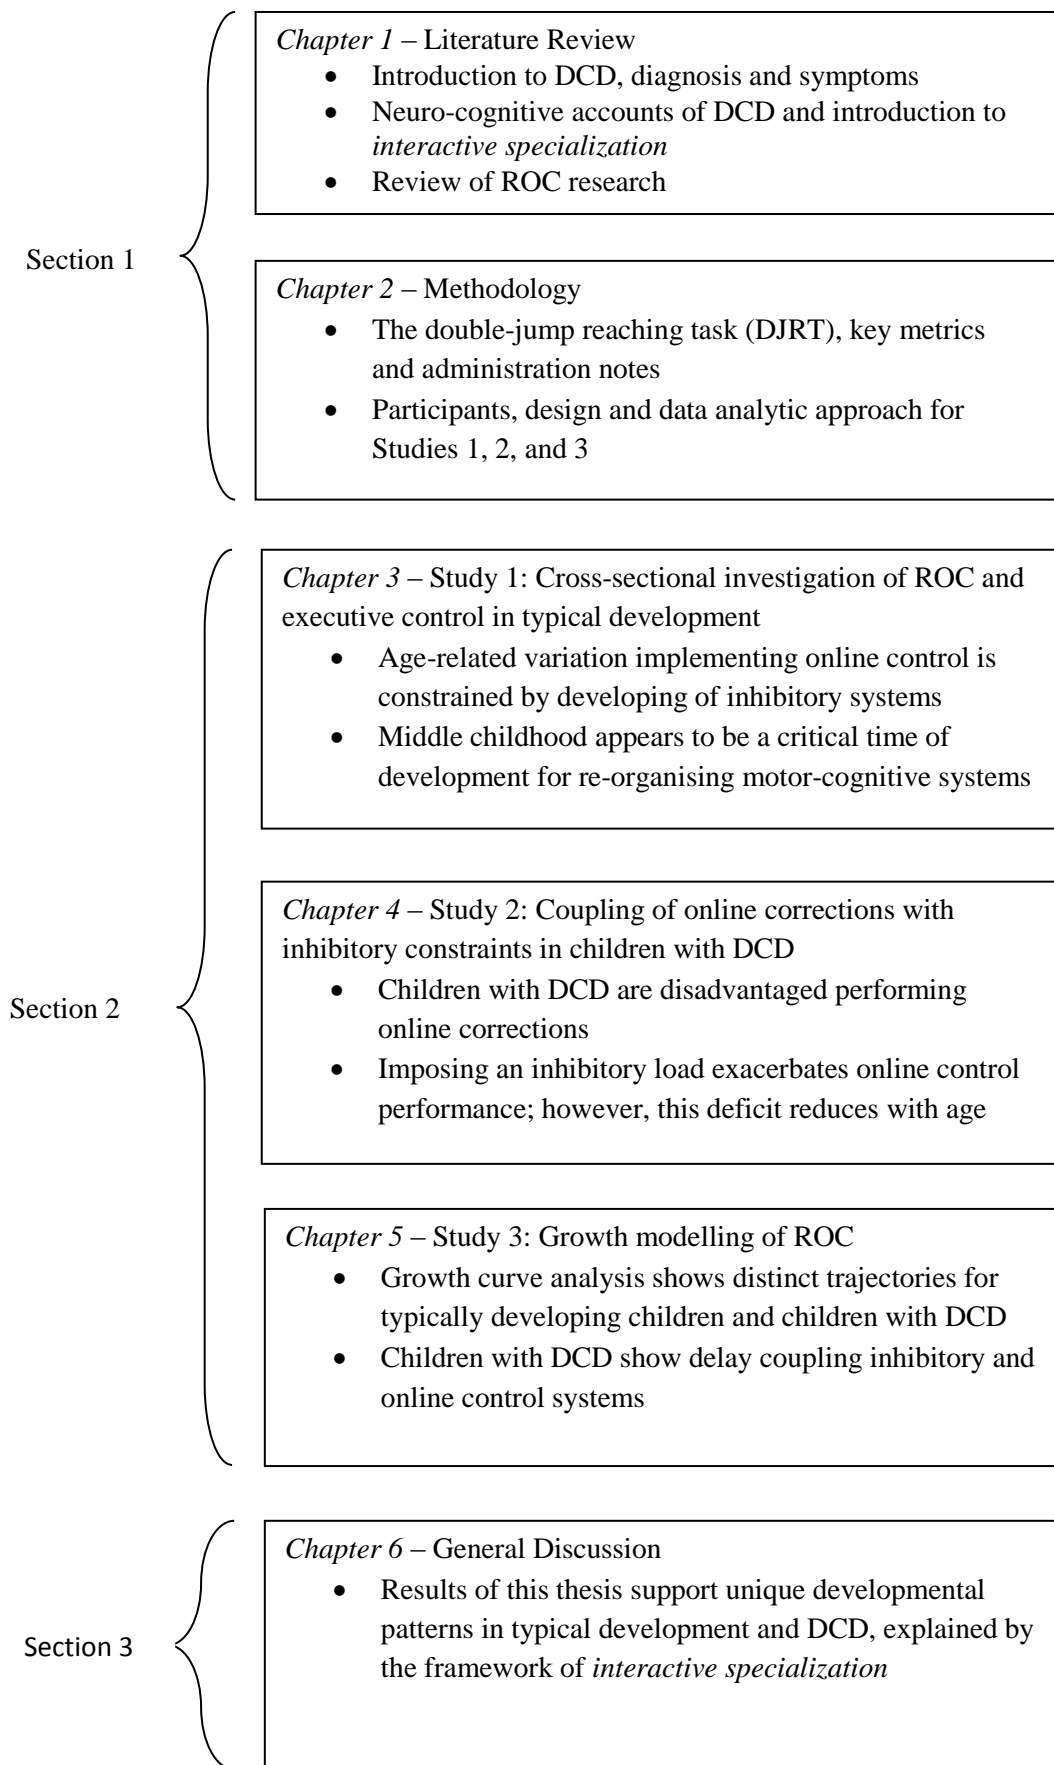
Section 1

*Chapter 1* – Literature Review
- Introduction to DCD, diagnosis and symptoms
- Neuro-cognitive accounts of DCD and introduction to *interactive specialization*
- Review of ROC research

*Chapter 2* – Methodology
- The double-jump reaching task (DJRT), key metrics and administration notes
- Participants, design and data analytic approach for Studies 1, 2, and 3

Section 2

*Chapter 3* – Study 1: Cross-sectional investigation of ROC and executive control in typical development
- Age-related variation implementing online control is constrained by developing of inhibitory systems
- Middle childhood appears to be a critical time of development for re-organising motor-cognitive systems

*Chapter 4* – Study 2: Coupling of online corrections with inhibitory constraints in children with DCD
- Children with DCD are disadvantaged performing online corrections
- Imposing an inhibitory load exacerbates online control performance; however, this deficit reduces with age

*Chapter 5* – Study 3: Growth modelling of ROC
- Growth curve analysis shows distinct trajectories for typically developing children and children with DCD
- Children with DCD show delay coupling inhibitory and online control systems

Section 3

*Chapter 6* – General Discussion
- Results of this thesis support unique developmental patterns in typical development and DCD, explained by the framework of *interactive specialization*